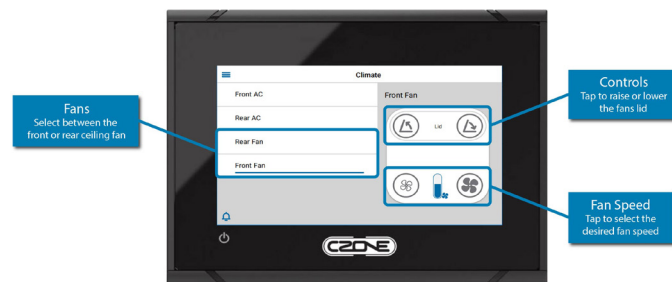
Climate

Front AC

Rear AC

Rear Fan

Front Fan

Front Fan

Lid

Fans
Select between the front or rear ceiling fan

Controls
Tap to raise or lower the fans lid

Fan Speed
Tap to select the desired fan speed

CZONE